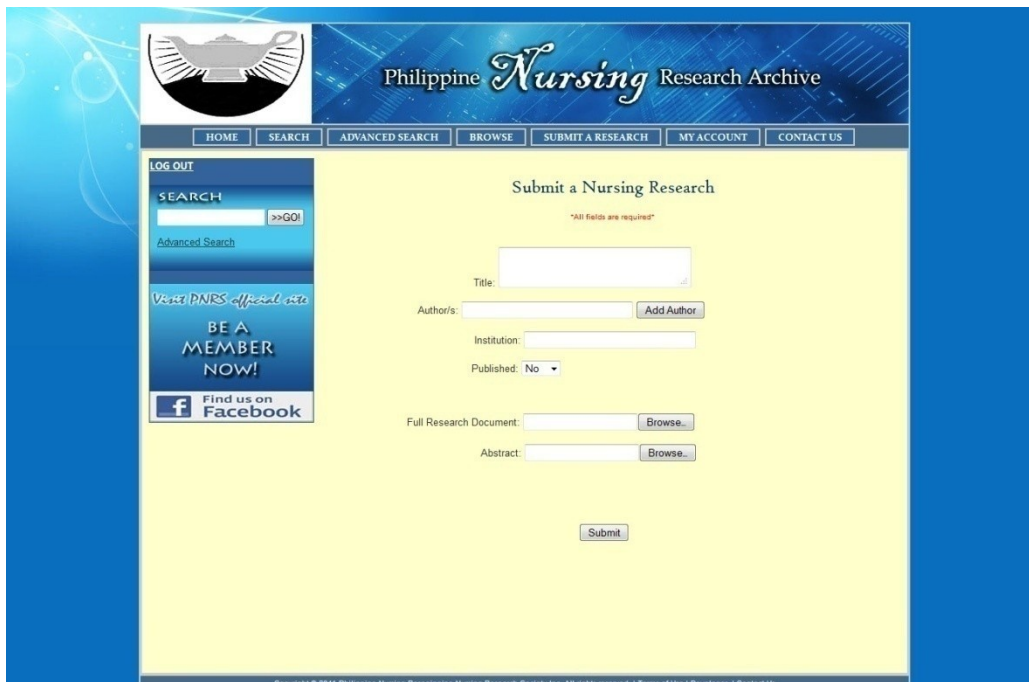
Philippine Nursing Research Archive

HOME | SEARCH | ADVANCED SEARCH | BROWSE | SUBMIT A RESEARCH | MY ACCOUNT | CONTACT US

LOG OUT

SEARCH

>>GO!

Advanced Search

Visit PNRS official site

BE A MEMBER NOW!

Find us on Facebook

Submit a Nursing Research

*All fields are required*

Title:

Author/s: Add Author

Institution:

Published: No

Full Research Document: Browse..

Abstract: Browse..

Submit

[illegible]